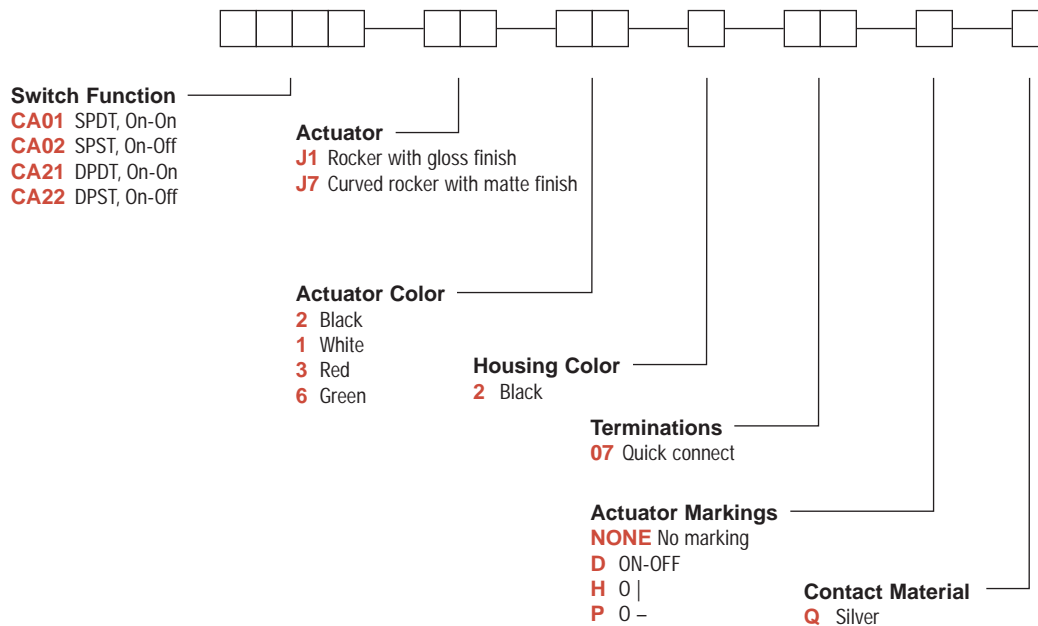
Switch Function
CA01 SPDT, On-On
CA02 SPST, On-Off
CA21 DPDT, On-On
CA22 DPST, On-Off

Actuator
J1 Rocker with gloss finish
J7 Curved rocker with matte finish

Actuator Color
2 Black
1 White
3 Red
6 Green

Housing Color
2 Black

Terminations
07 Quick connect

Actuator Markings
NONE No marking
D ON-OFF
H O |
P O –

Contact Material
Q Silver